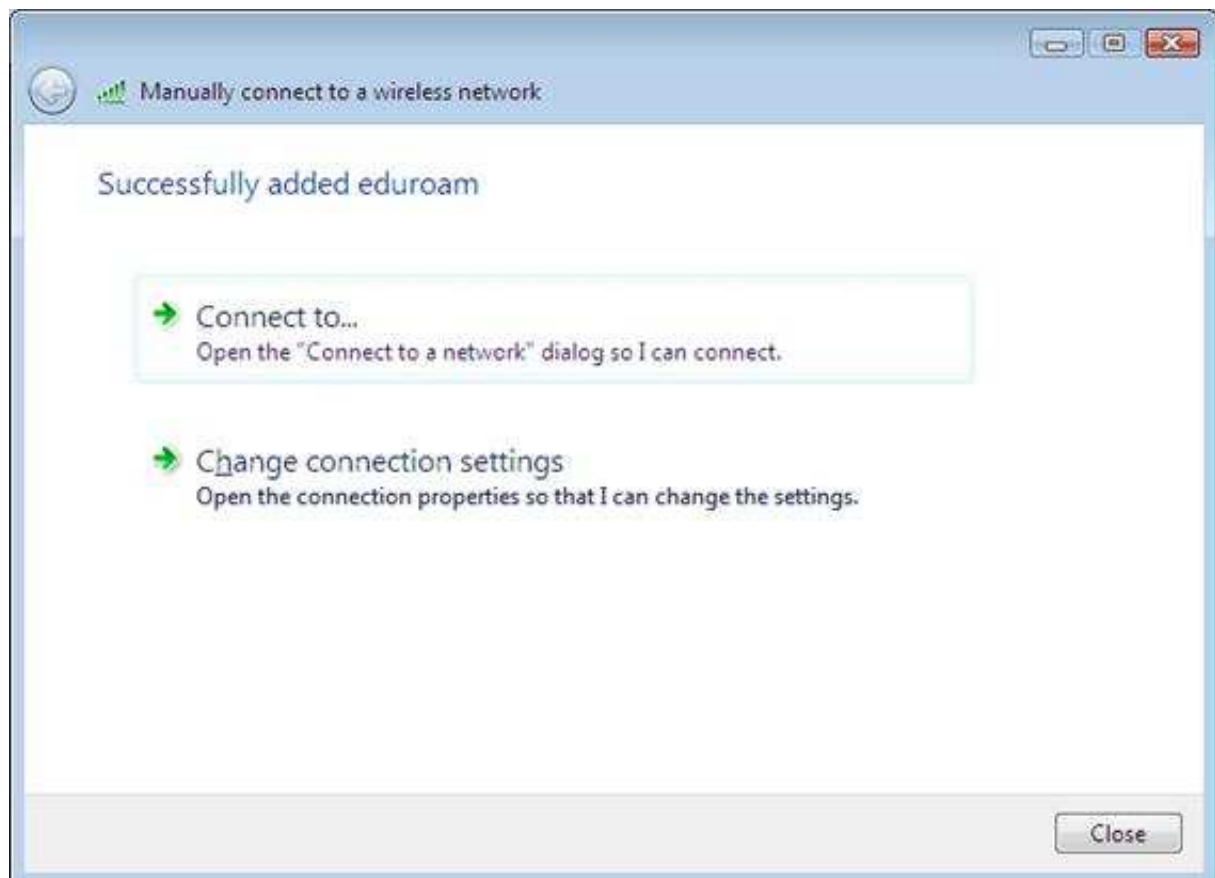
Manually connect to a wireless network

Successfully added eduroam

Connect to...
Open the "Connect to a network" dialog so I can connect.

Change connection settings
Open the connection properties so that I can change the settings.

Close